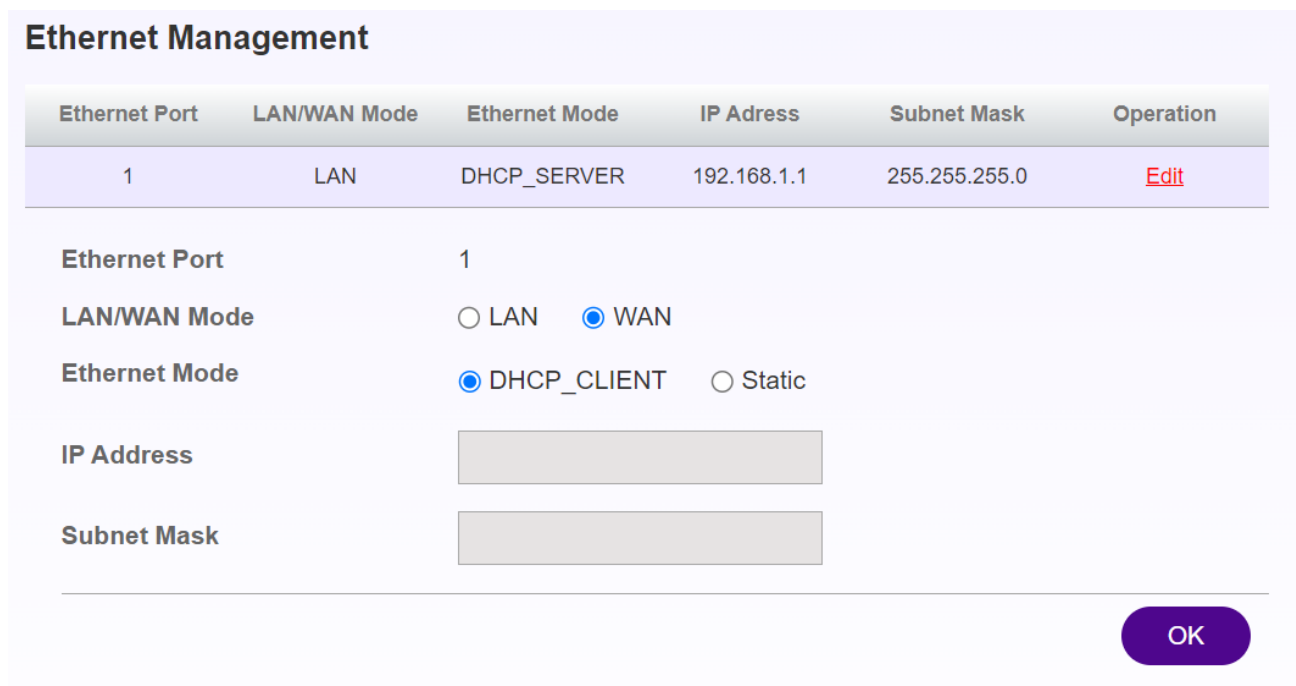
Ethernet Management

| Ethernet Port | LAN/WAN Mode | Ethernet Mode | IP Adress | Subnet Mask | Operation |
|---|---|---|---|---|---|
| 1 | LAN | DHCP_SERVER | 192.168.1.1 | 255.255.255.0 | Edit |

Ethernet Port 1

LAN/WAN Mode ○ LAN ◉ WAN

Ethernet Mode ◉ DHCP_CLIENT ○ Static

IP Address

Subnet Mask

OK